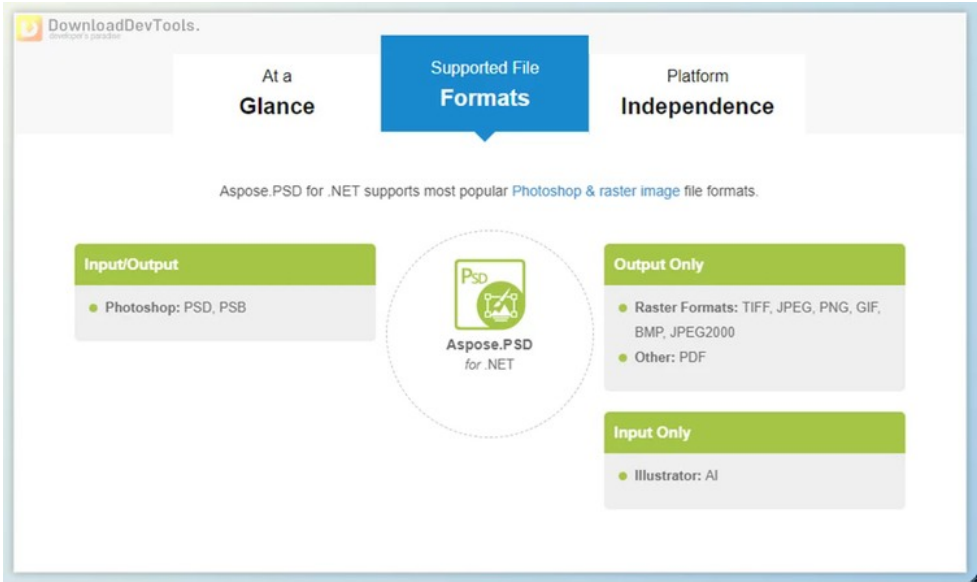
DownloadDevTools.
developer's paradise

At a
Glance

Supported File
Formats

Platform
Independence

Aspose.PSD for .NET supports most popular Photoshop & raster image file formats.

Input/Output

- Photoshop: PSD, PSB

PSD

Aspose.PSD
for .NET

Output Only

- Raster Formats: TIFF, JPEG, PNG, GIF, BMP, JPEG2000
- Other: PDF

Input Only

- Illustrator: AI